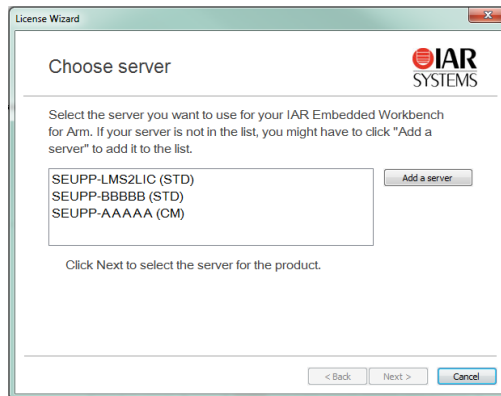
License Wizard

Choose server

IAR SYSTEMS

Select the server you want to use for your IAR Embedded Workbench for Arm. If your server is not in the list, you might have to click "Add a server" to add it to the list.

SEUPP-LMS2LIC (STD)
SEUPP-BBBBB (STD)
SEUPP-AAAAA (CM)

Add a server

Click Next to select the server for the product.

< Back
Next >
Cancel